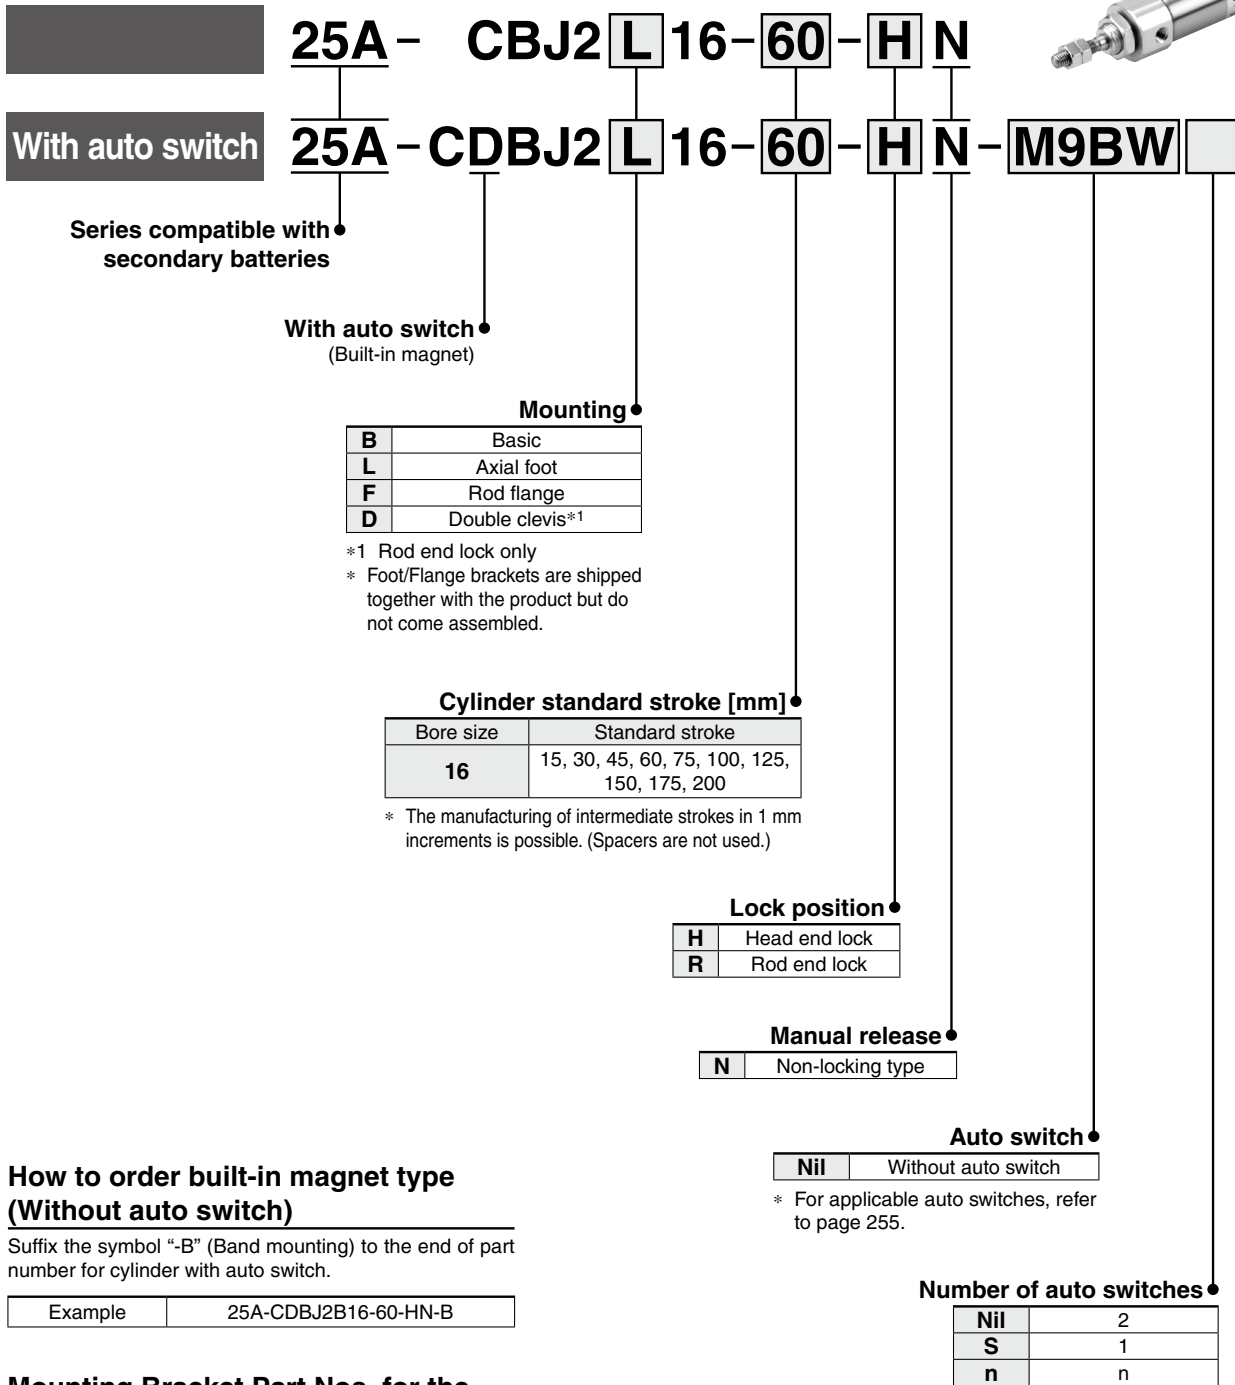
25A – CBJ2 L 16 – 60 – H N

With auto switch 25A – CDBJ2 L 16 – 60 – H N – M9BW

Series compatible with secondary batteries

With auto switch
(Built-in magnet)

Mounting

| B | Basic |
|---|---|
| L | Axial foot |
| F | Rod flange |
| D | Double clevis∗1 |

∗1 Rod end lock only
∗ Foot/Flange brackets are shipped together with the product but do not come assembled.

Cylinder standard stroke [mm]

| Bore size | Standard stroke |
|---|---|
| 16 | 15, 30, 45, 60, 75, 100, 125, 150, 175, 200 |

∗ The manufacturing of intermediate strokes in 1 mm increments is possible. (Spacers are not used.)

Lock position

| H | Head end lock |
|---|---|
| R | Rod end lock |

Manual release

| N | Non-locking type |
|---|---|

Auto switch

| Nil | Without auto switch |
|---|---|

∗ For applicable auto switches, refer to page 255.

Number of auto switches

| Nil | 2 |
|---|---|
| S | 1 |
| n | n |

How to order built-in magnet type (Without auto switch)

Suffix the symbol "-B" (Band mounting) to the end of part number for cylinder with auto switch.

| Example | 25A-CDBJ2B16-60-HN-B |
|---|---|

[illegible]